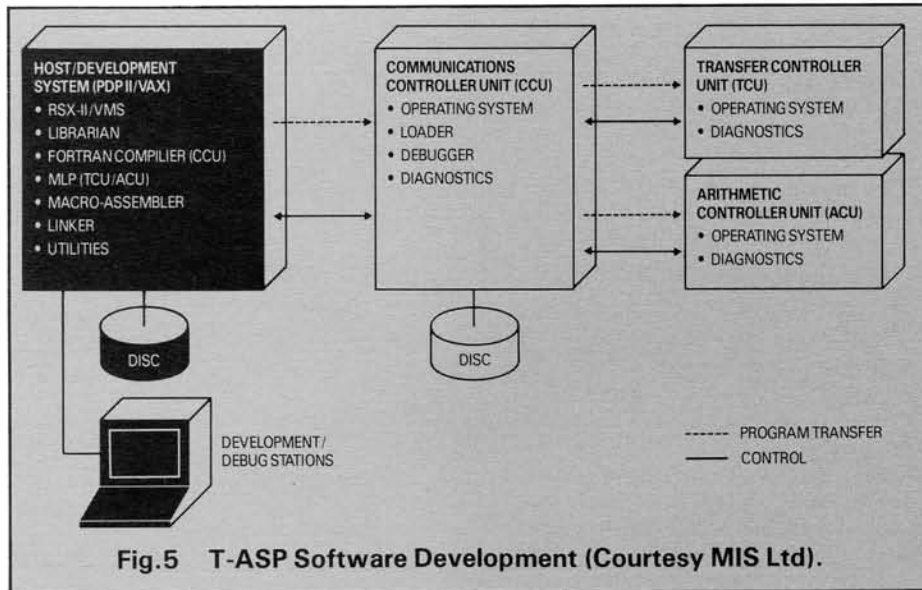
HOST/DEVELOPMENT SYSTEM (PDP II/VAX)
• RSX-II/VMS
• LIBRARIAN
• FORTRAN COMPILER (CCU)
• MLP (TCU/ACU)
• MACRO-ASSEMBLER
• LINKER
• UTILITIES

DISC

COMMUNICATIONS CONTROLLER UNIT (CCU)
• OPERATING SYSTEM
• LOADER
• DEBUGGER
• DIAGNOSTICS

DISC

TRANSFER CONTROLLER UNIT (TCU)
• OPERATING SYSTEM
• DIAGNOSTICS

ARITHMETIC CONTROLLER UNIT (ACU)
• OPERATING SYSTEM
• DIAGNOSTICS

DEVELOPMENT/ DEBUG STATIONS

PROGRAM TRANSFER
CONTROL

Fig.5 T-ASP Software Development (Courtesy MIS Ltd).